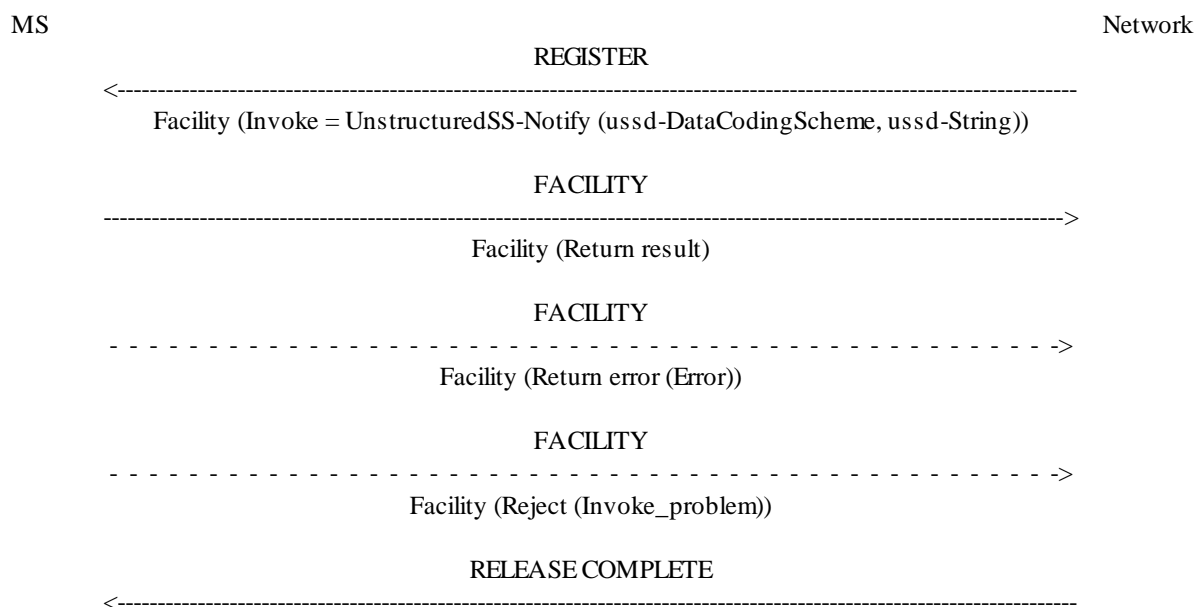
MS Network

REGISTER

<------------------------------------------------------------------------------------------------------------------

Facility (Invoke = UnstructuredSS-Notify (ussd-DataCodingScheme, ussd-String))

FACILITY

------------------------------------------------------------------------------------------------------------------>

Facility (Return result)

FACILITY

- - - - - - - - - - - - - - - - - - - - - - - - - - - - - - - - - - - - - - - - - - - - - - - - - - - ->

Facility (Return error (Error))

FACILITY

- - - - - - - - - - - - - - - - - - - - - - - - - - - - - - - - - - - - - - - - - - - - - - - - - - - ->

Facility (Reject (Invoke_problem))

RELEASE COMPLETE

<------------------------------------------------------------------------------------------------------------------